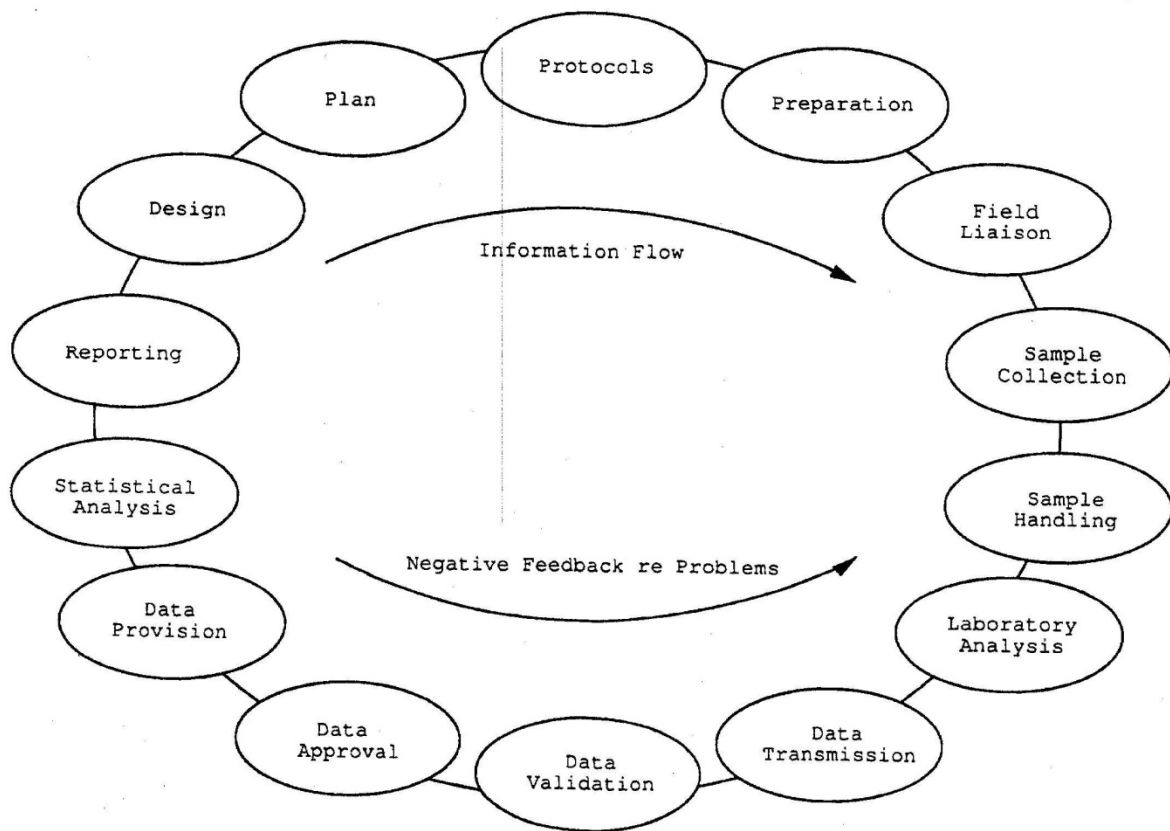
Protocols

Preparation

Field Liaison

Sample Collection

Sample Handling

Laboratory Analysis

Data Transmission

Data Validation

Data Approval

Data Provision

Statistical Analysis

Reporting

Design

Plan

Information Flow

Negative Feedback re Problems